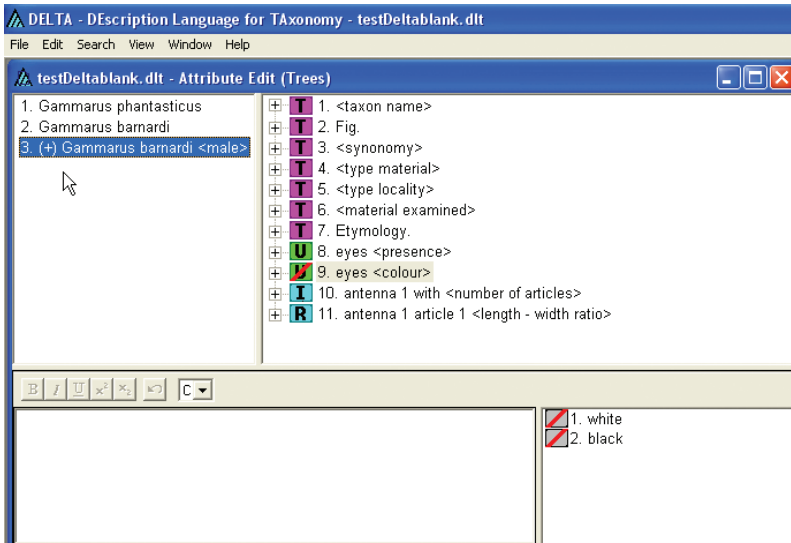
DELTA - DEscription Language for TAxonomy - testDeltablank.dlt

File Edit Search View Window Help

testDeltablank.dlt - Attribute Edit (Trees)

1. Gammarus phantasticus
2. Gammarus barnardi
3. (+) Gammarus barnardi <male>

T 1. <taxon name>
T 2. Fig.
T 3. <synonomy>
T 4. <type material>
T 5. <type locality>
T 6. <material examined>
T 7. Etymology.
U 8. eyes <presence>
U 9. eyes <colour>
I 10. antenna 1 with <number of articles>
R 11. antenna 1 article 1 <length - width ratio>

B I U $x^2$ $x_2$ C

1. white
2. black